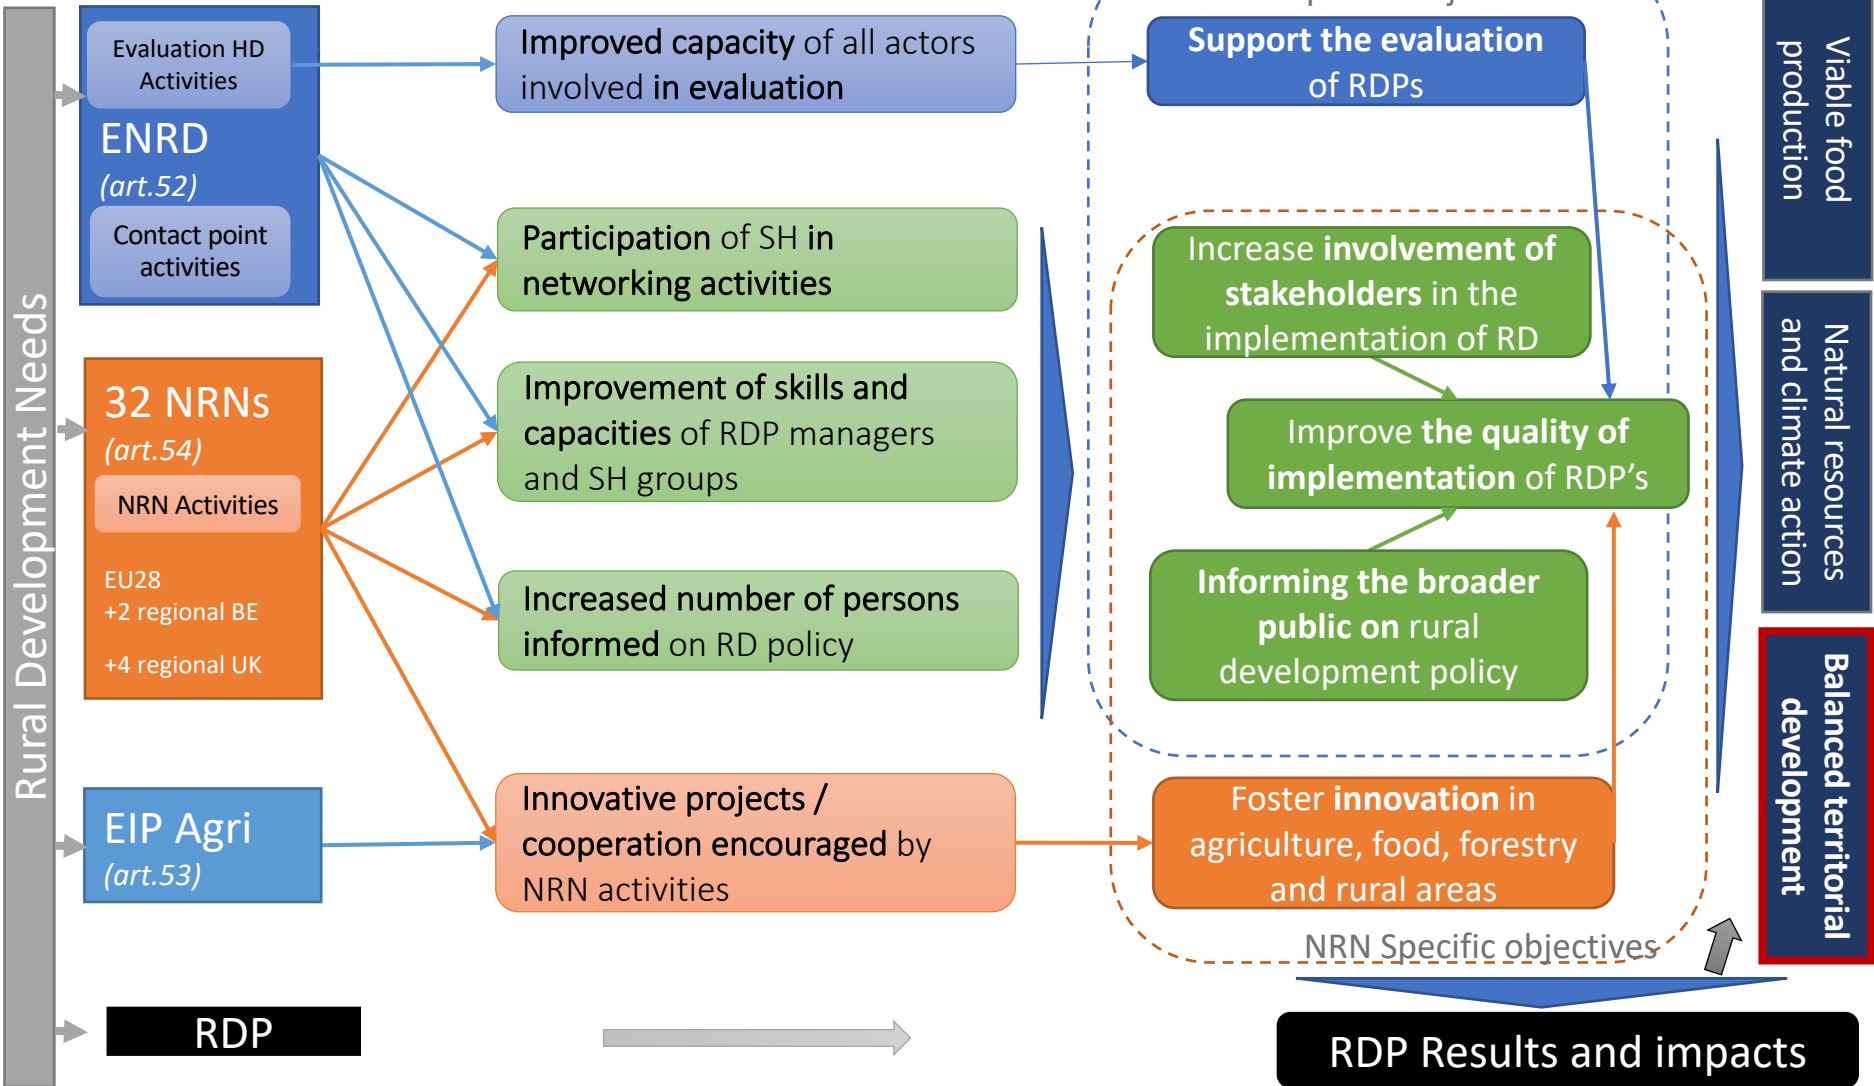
Rural Development Needs

Evaluation HD Activities

ENRD
(art.52)

Contact point activities

32 NRNs
(art.54)

NRN Activities

EU28
+2 regional BE
+4 regional UK

EIP Agri
(art.53)

RDP

Improved capacity of all actors involved in evaluation

Participation of SH in networking activities

Improvement of skills and capacities of RDP managers and SH groups

Increased number of persons informed on RD policy

Innovative projects / cooperation encouraged by NRN activities

Support the evaluation of RDPs

Increase involvement of stakeholders in the implementation of RD

Improve the quality of implementation of RDP's

Informing the broader public on rural development policy

Foster innovation in agriculture, food, forestry and rural areas

NRN Specific objectives

RDP Results and impacts

Viable food production

Natural resources and climate action

Balanced territorial development